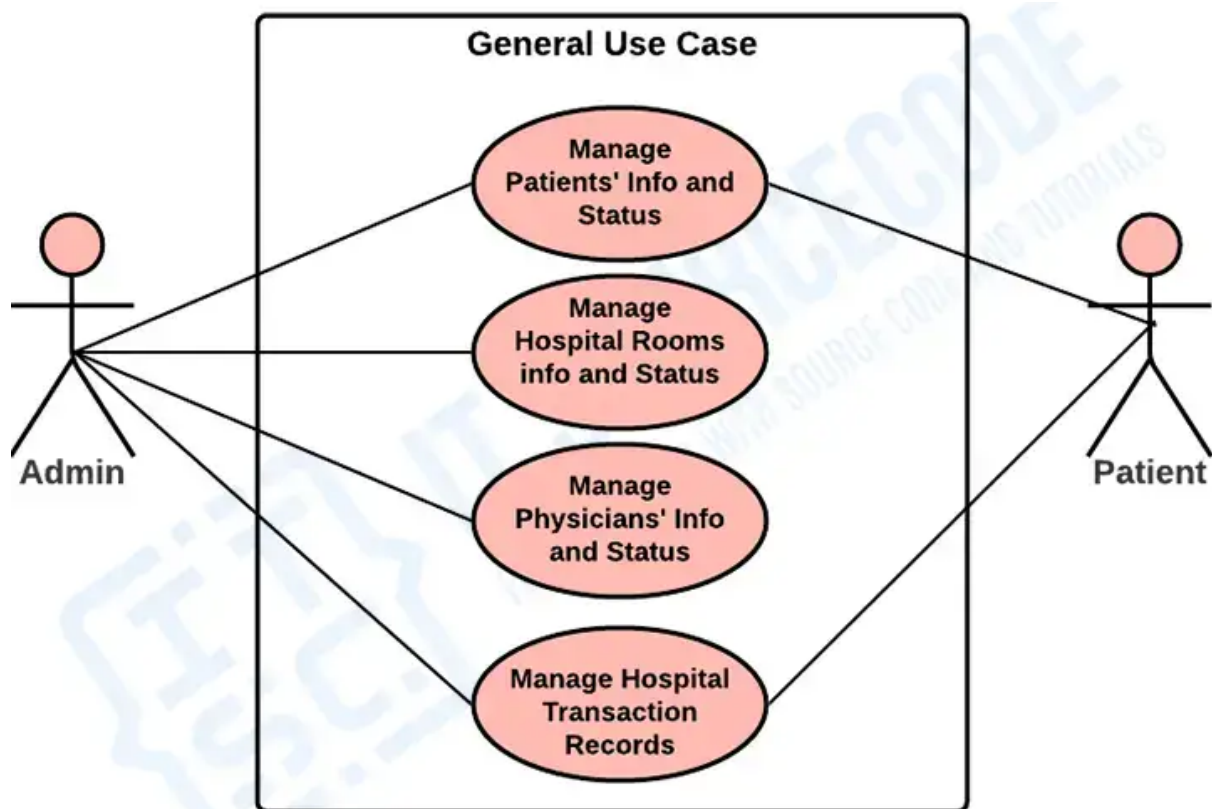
General Use Case

Manage Patients' Info and Status

Manage Hospital Rooms info and Status

Manage Physicians' Info and Status

Manage Hospital Transaction Records

Admin

Patient

ITSOURCECODE

FREE SOURCE CODES & TUTORIALS